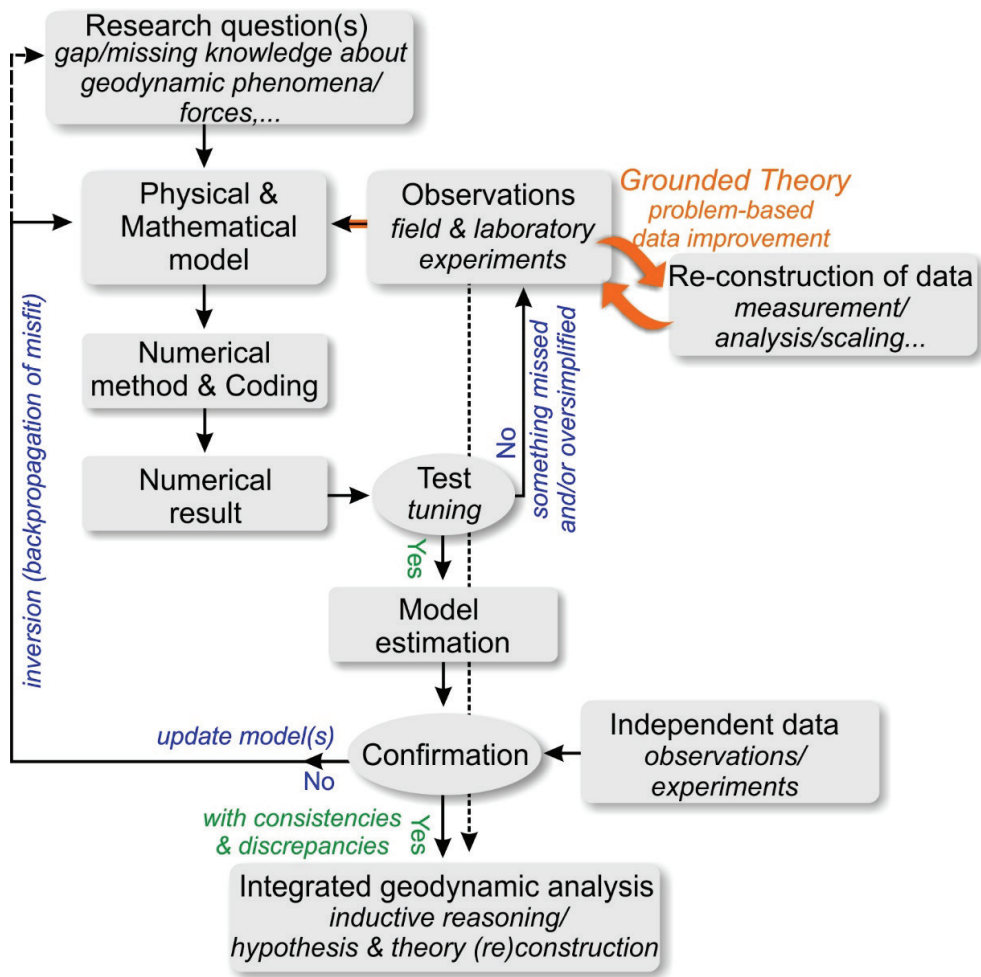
Research question(s)
gap/missing knowledge about geodynamic phenomena/ forces,...

Physical & Mathematical model

Observations
field & laboratory experiments

Grounded Theory
problem-based data improvement

Re-construction of data
measurement/ analysis/scaling...

Numerical method & Coding

Numerical result

Test
tuning

No
something missed and/or oversimplified

Yes

Model estimation

inversion (backpropagation of misfit)

update model(s)

No

Confirmation

Independent data
observations/ experiments

with consistencies & discrepancies

Yes

Integrated geodynamic analysis
inductive reasoning/ hypothesis & theory (re)construction